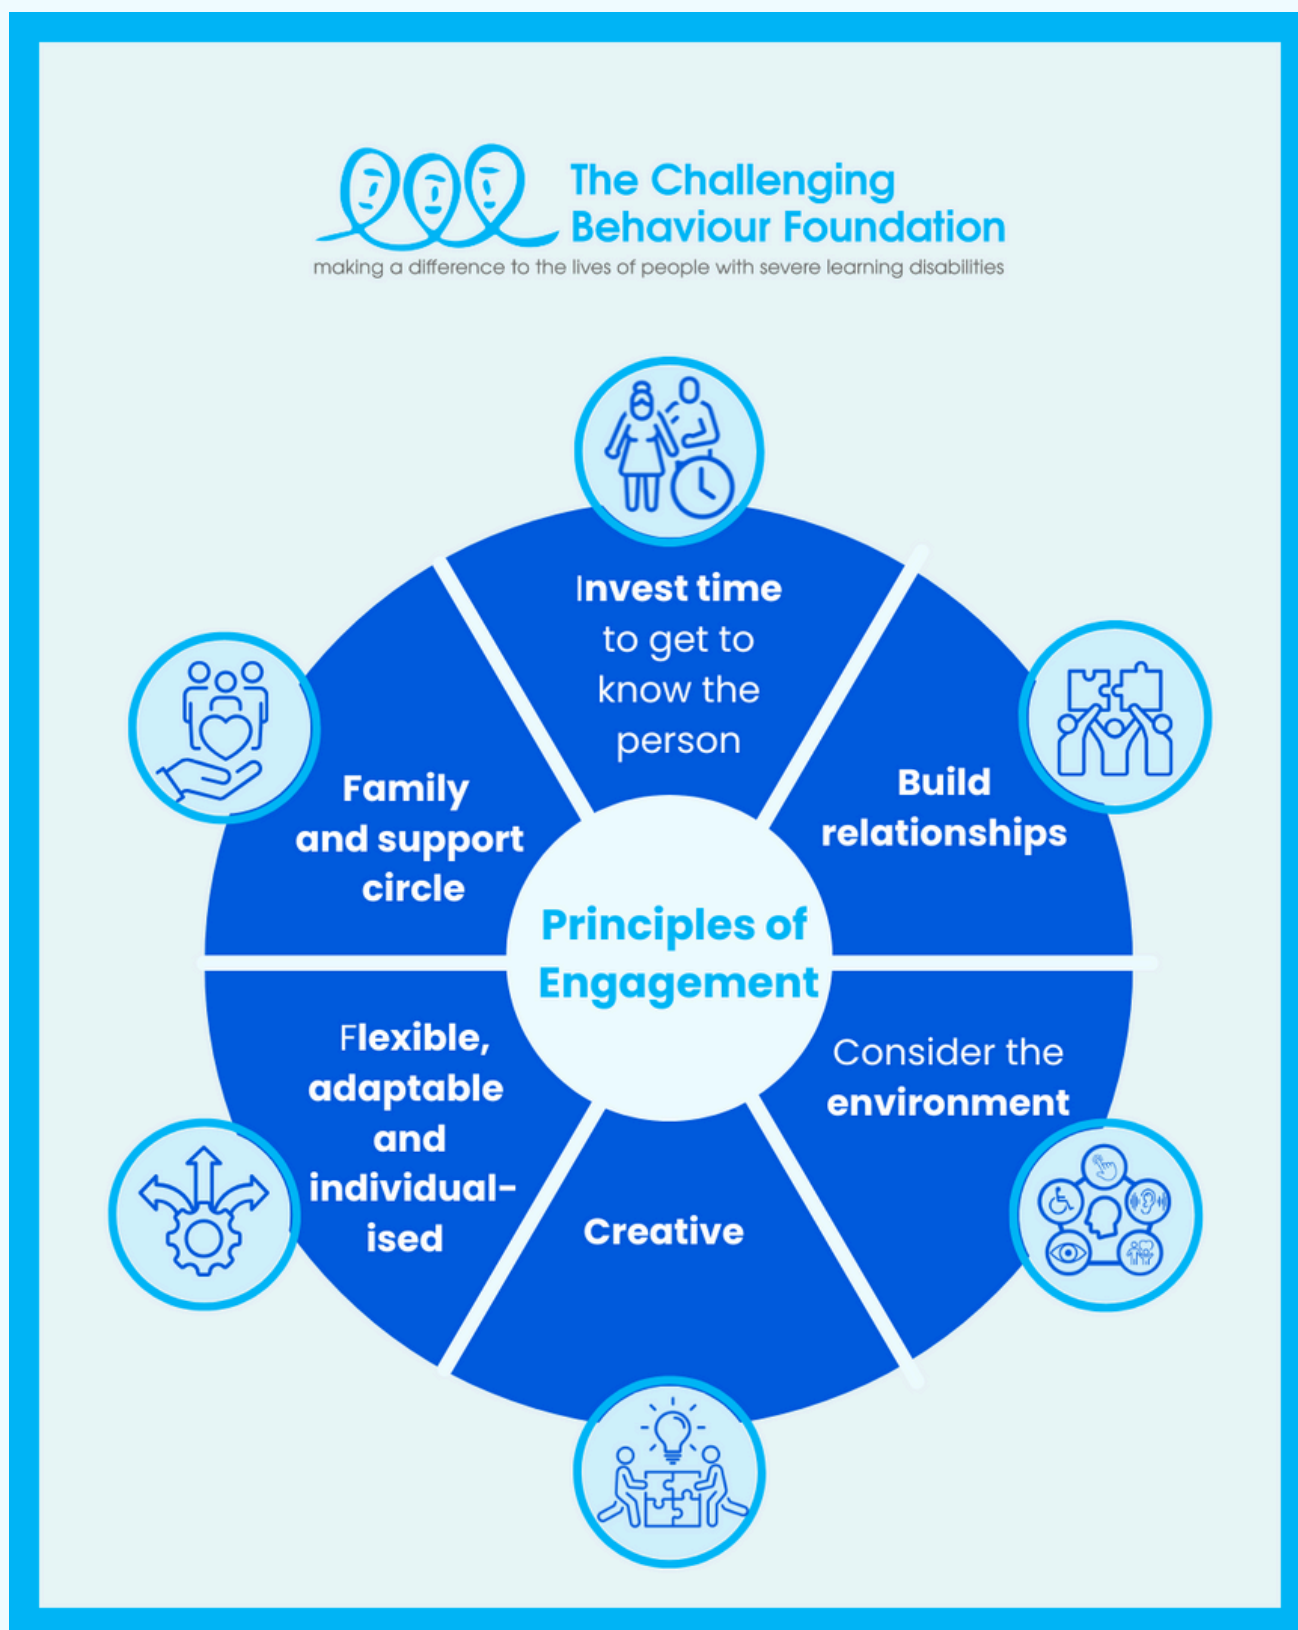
The Challenging Behaviour Foundation
making a difference to the lives of people with severe learning disabilities

Invest time to get to know the person

Build relationships

Consider the environment

Creative

Flexible, adaptable and individual-ised

Family and support circle

Principles of Engagement